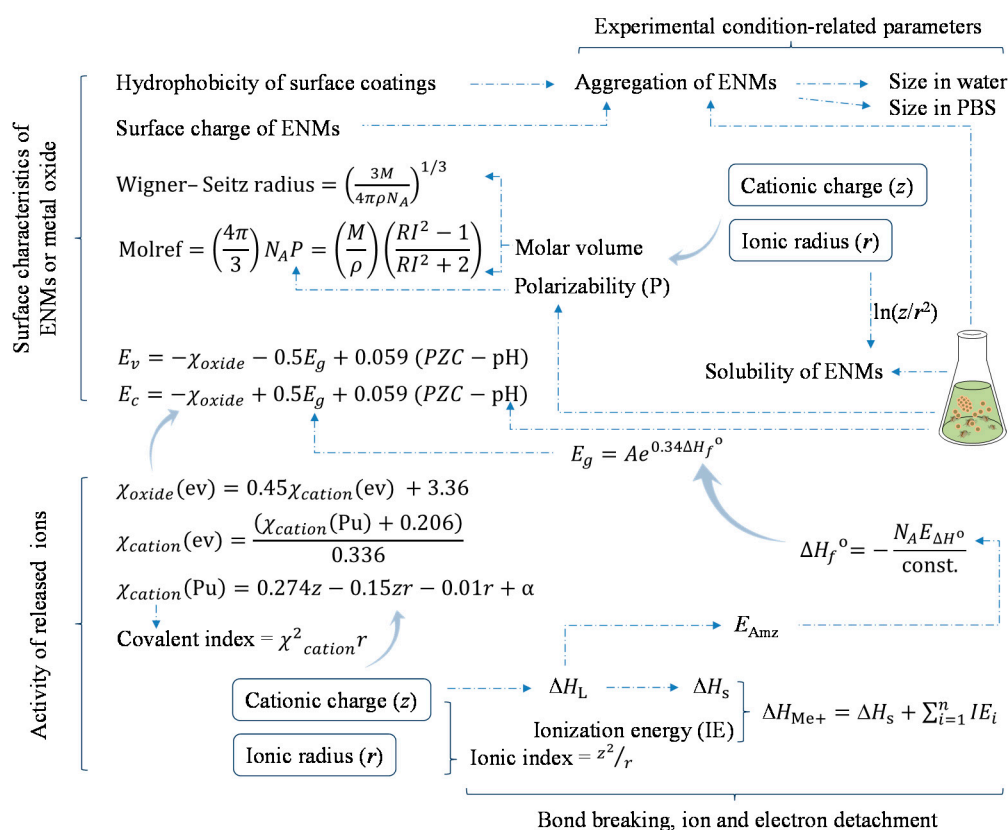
Experimental condition-related parameters

Surface characteristics of ENMs or metal oxide

Hydrophobicity of surface coatings

Aggregation of ENMs

Size in water

Size in PBS

Surface charge of ENMs

Wigner– Seitz radius $= \left(\frac{3M}{4\pi\rho N_A}\right)^{1/3}$

Cationic charge ($z$)

Ionic radius ($r$)

Molref $= \left(\frac{4\pi}{3}\right) N_A P = \left(\frac{M}{\rho}\right)\left(\frac{RI^2-1}{RI^2+2}\right)$

Molar volume

Polarizability (P)

$\ln(z/r^2)$

$E_v = -\chi_{oxide} - 0.5E_g + 0.059\ (PZC - \text{pH})$

$E_c = -\chi_{oxide} + 0.5E_g + 0.059\ (PZC - \text{pH})$

Solubility of ENMs

$E_g = Ae^{0.34\Delta H_f^o}$

Activity of released ions

$\chi_{oxide}(\text{ev}) = 0.45\chi_{cation}(\text{ev}) + 3.36$

$\chi_{cation}(\text{ev}) = \frac{(\chi_{cation}(\text{Pu}) + 0.206)}{0.336}$

$\chi_{cation}(\text{Pu}) = 0.274z - 0.15zr - 0.01r + \alpha$

Covalent index $= \chi^2{}_{cation} r$

$\Delta H_f{}^o = -\frac{N_A E_{\Delta H^o}}{\text{const.}}$

$E_{\text{Amz}}$

Cationic charge ($z$)

$\Delta H_{\text{L}}$

$\Delta H_{\text{s}}$

Ionization energy (IE)

$\Delta H_{\text{Me+}} = \Delta H_{\text{s}} + \sum_{i=1}^{n} IE_i$

Ionic radius ($r$)

Ionic index $= z^2/r$

Bond breaking, ion and electron detachment